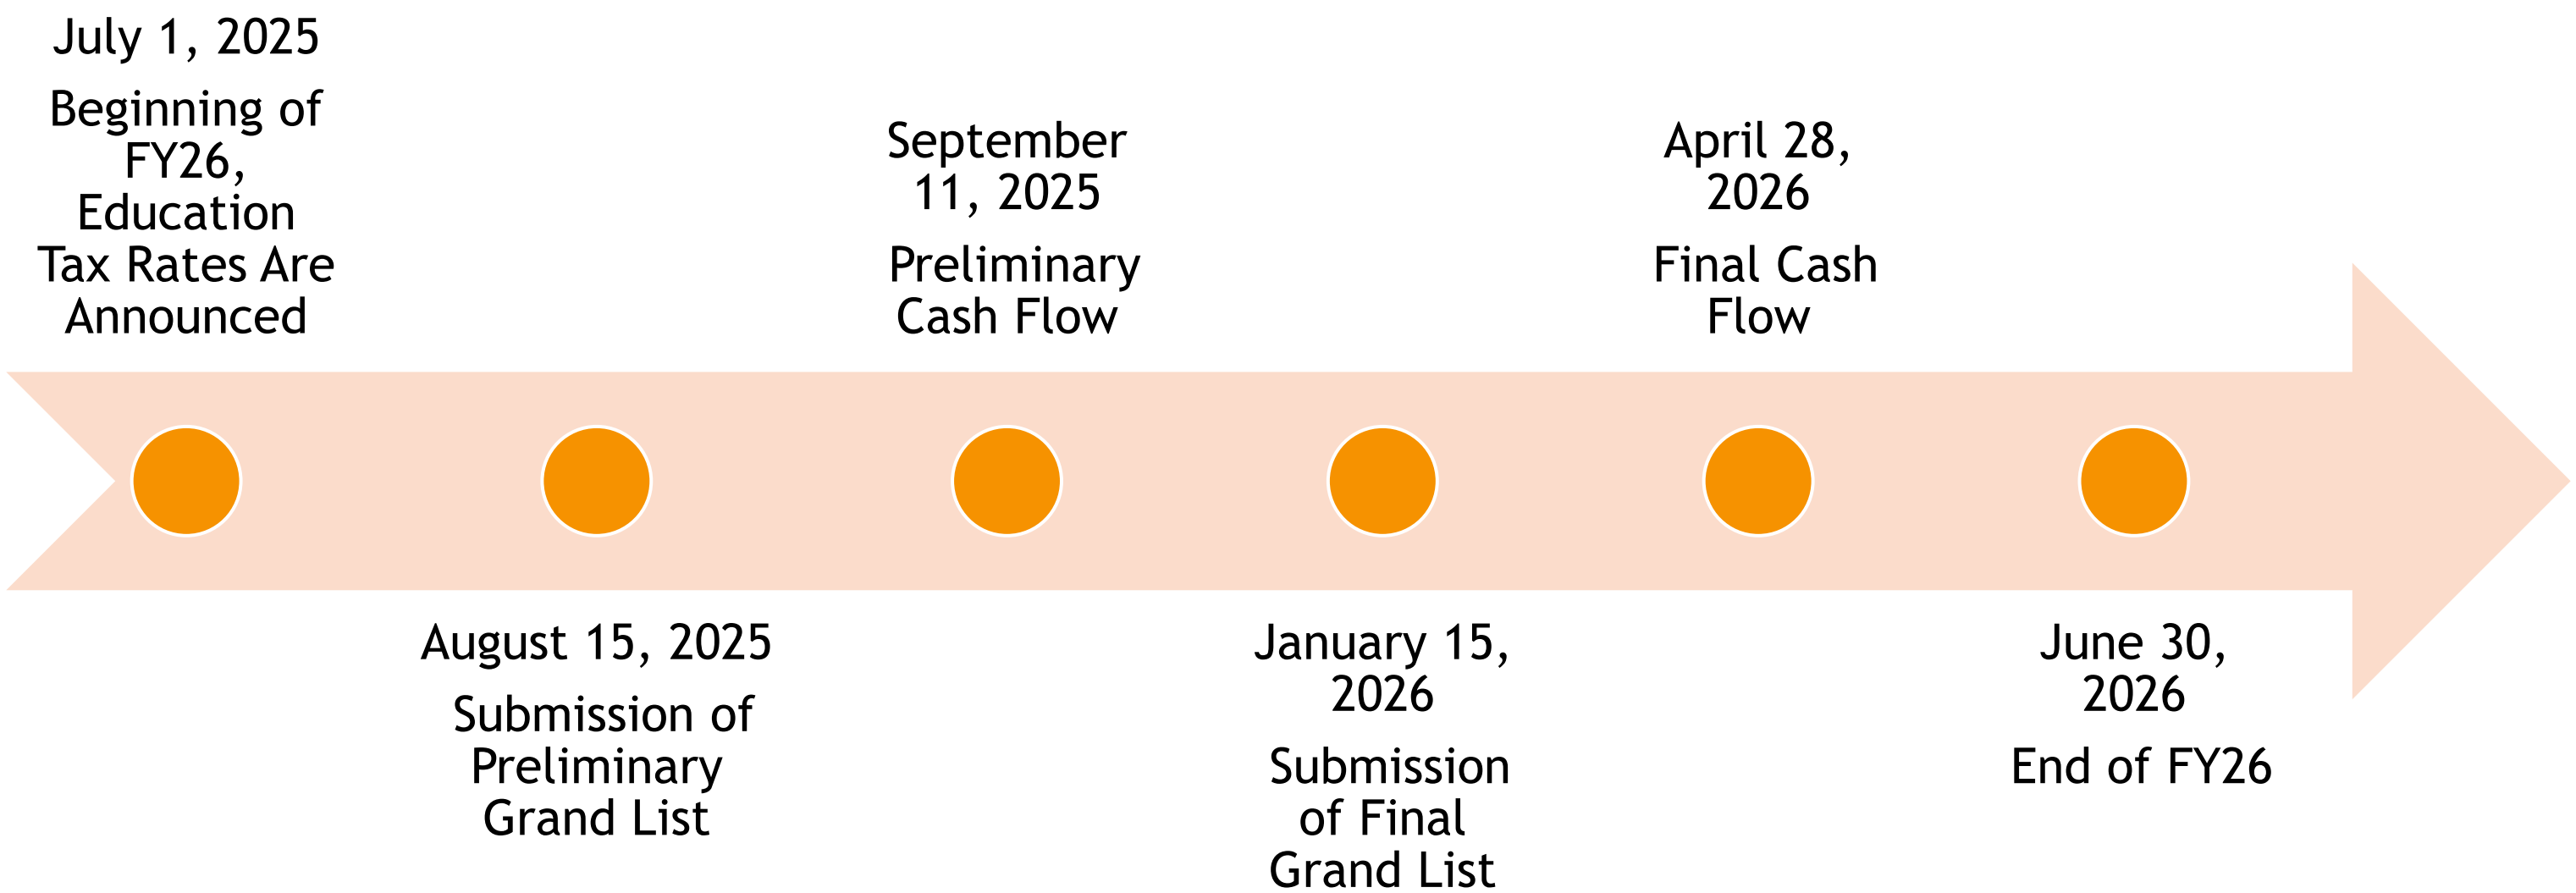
July 1, 2025

Beginning of FY26, Education Tax Rates Are Announced

August 15, 2025

Submission of Preliminary Grand List

September 11, 2025

Preliminary Cash Flow

January 15, 2026

Submission of Final Grand List

April 28, 2026

Final Cash Flow

June 30, 2026

End of FY26